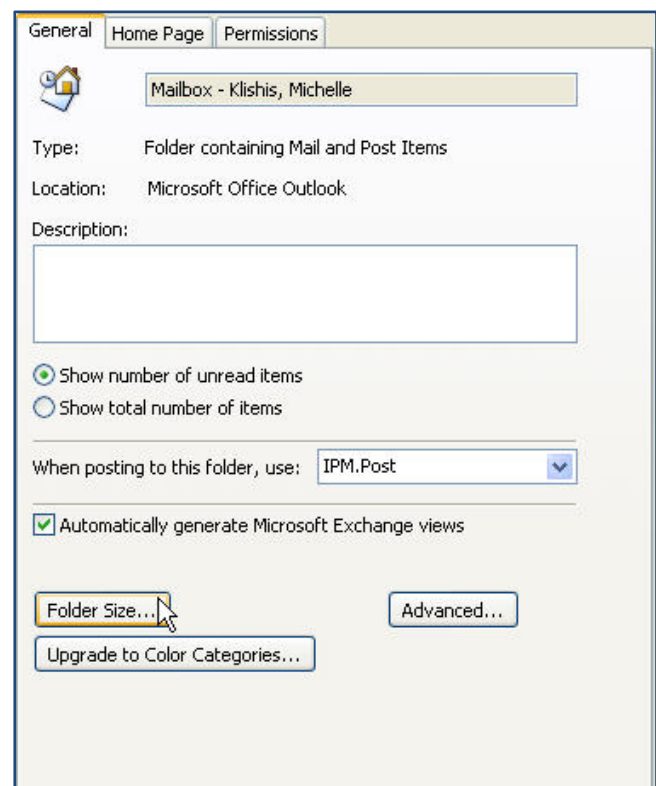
General | Home Page | Permissions

Mailbox - Klishis, Michelle

Type: Folder containing Mail and Post Items

Location: Microsoft Office Outlook

Description:

Show number of unread items

Show total number of items

When posting to this folder, use: IPM.Post

Automatically generate Microsoft Exchange views

Folder Size...

Advanced...

Upgrade to Color Categories...